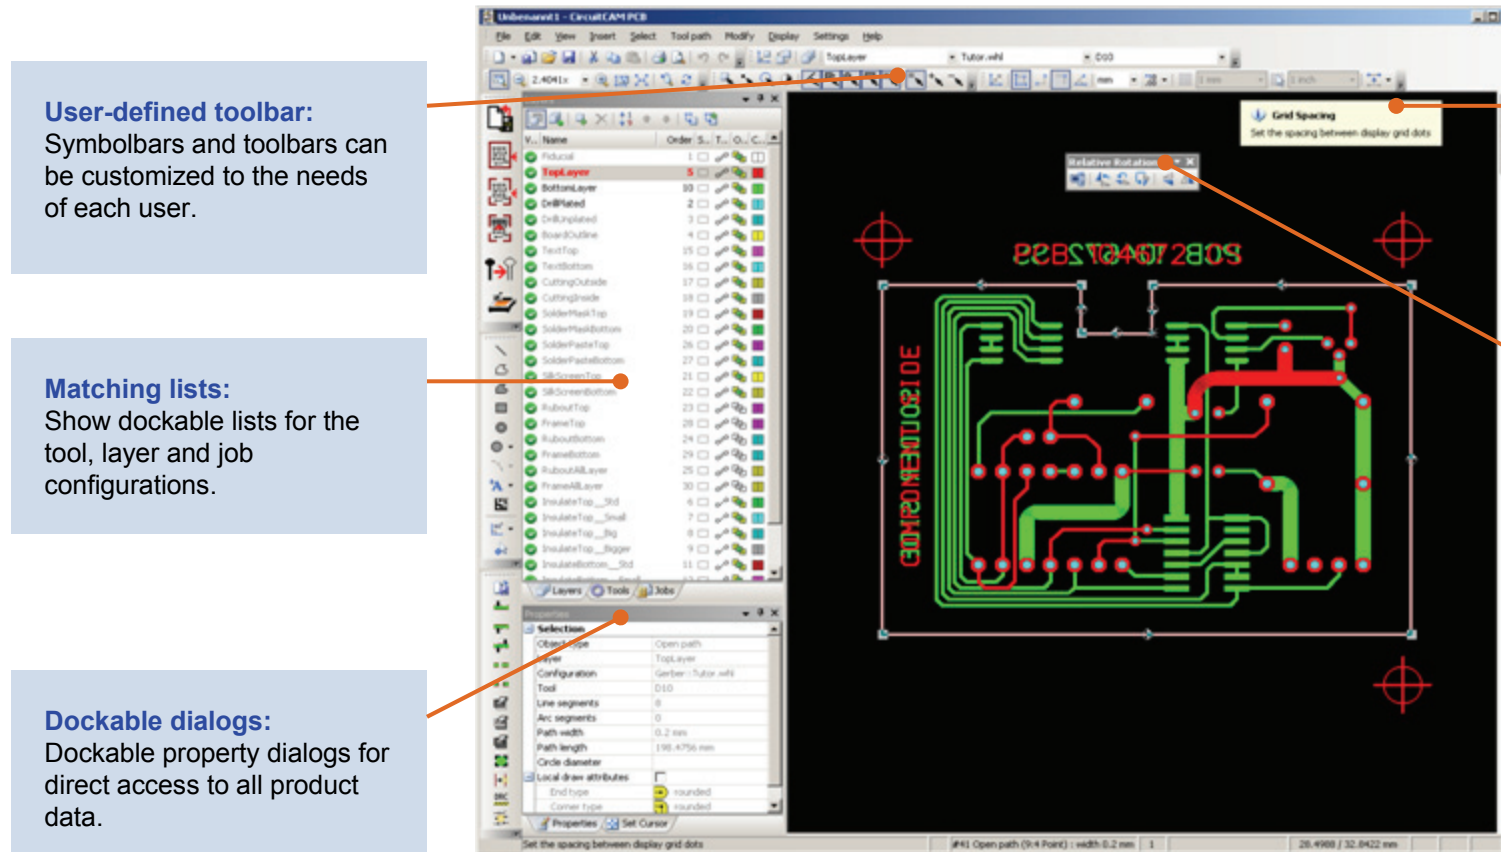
User-defined toolbar:
Symbolbars and toolbars can be customized to the needs of each user.

Matching lists:
Show dockable lists for the tool, layer and job configurations.

Dockable dialogs:
Dockable property dialogs for direct access to all product data.

Unbenannt1 - CircuitCAM PCB

File Edit View Insert Select Tool path Modify Display Settings Help

TopLayer Tutor.whl D10

2.4041x mm

Grid Spacing
Set the spacing between display grid dots

Relative Rotation

| V.. | Name | Order | S.. | T.. | O.. | C.. |
|---|---|---|---|---|---|---|
| | Fiducial | 1 | | | | |
| | TopLayer | 5 | | | | |
| | BottomLayer | 10 | | | | |
| | DrillPlated | 2 | | | | |
| | DrillUnplated | 3 | | | | |
| | BoardOutline | 4 | | | | |
| | TextTop | 15 | | | | |
| | TextBottom | 16 | | | | |
| | CuttingOutside | 17 | | | | |
| | CuttingInside | 18 | | | | |
| | SolderMaskTop | 19 | | | | |
| | SolderMaskBottom | 20 | | | | |
| | SolderPasteTop | 26 | | | | |
| | SolderPasteBottom | 27 | | | | |
| | SilkScreenTop | 21 | | | | |
| | SilkScreenBottom | 22 | | | | |
| | RuboutTop | 23 | | | | |
| | FrameTop | 28 | | | | |
| | RuboutBottom | 24 | | | | |
| | FrameBottom | 29 | | | | |
| | RuboutAllLayer | 25 | | | | |
| | FrameAllLayer | 30 | | | | |
| | InsulateTop__Std | 6 | | | | |
| | InsulateTop__Small | 7 | | | | |
| | InsulateTop__Big | 8 | | | | |
| | InsulateTop__Bigger | 9 | | | | |
| | InsulateBottom__Std | 11 | | | | |

Layers Tools Jobs

Properties

| Selection | |
|---|---|
| Object type | Open path |
| Layer | TopLayer |
| Configuration | Gerber : Tutor.whl |
| Tool | D10 |
| Line segments | 8 |
| Arc segments | 0 |
| Path width | 0.2 mm |
| Path length | 198.4756 mm |
| Circle diameter | |
| Local draw attributes | |
| End type | rounded |
| Corner type | rounded |

Properties Set Cursor

Set the spacing between display grid dots
#41 Open path (9:4 Point) : width 0.2 mm 1
28.4988 / 32.8422 mm

COMPONENTSIDE
SOLDERSIDE